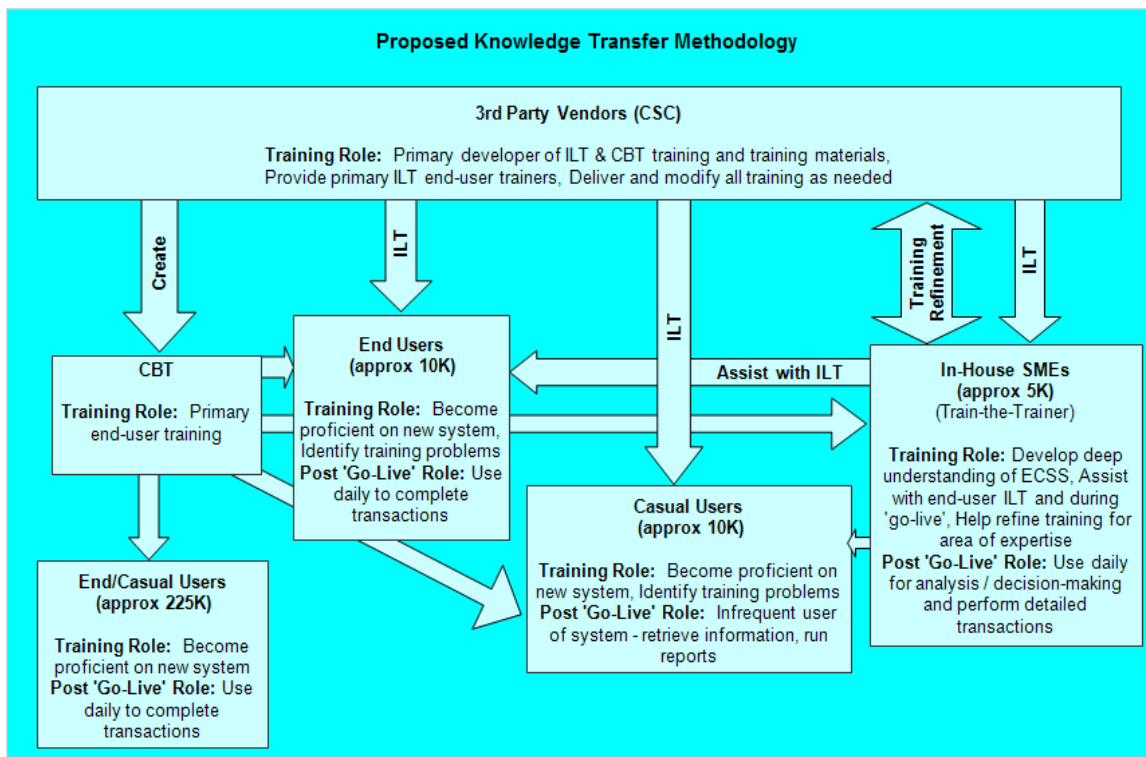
Proposed Knowledge Transfer Methodology

3rd Party Vendors (CSC)

Training Role: Primary developer of ILT & CBT training and training materials, Provide primary ILT end-user trainers, Deliver and modify all training as needed

Create

ILT

ILT

Training Refinement

ILT

CBT

Training Role: Primary end-user training

End Users (approx 10K)

Training Role: Become proficient on new system, Identify training problems

Post 'Go-Live' Role: Use daily to complete transactions

Assist with ILT

In-House SMEs (approx 5K)

(Train-the-Trainer)

Training Role: Develop deep understanding of ECSS, Assist with end-user ILT and during 'go-live', Help refine training for area of expertise

Post 'Go-Live' Role: Use daily for analysis / decision-making and perform detailed transactions

Casual Users (approx 10K)

Training Role: Become proficient on new system, Identify training problems

Post 'Go-Live' Role: Infrequent user of system - retrieve information, run reports

End/Casual Users (approx 225K)

Training Role: Become proficient on new system

Post 'Go-Live' Role: Use daily to complete transactions